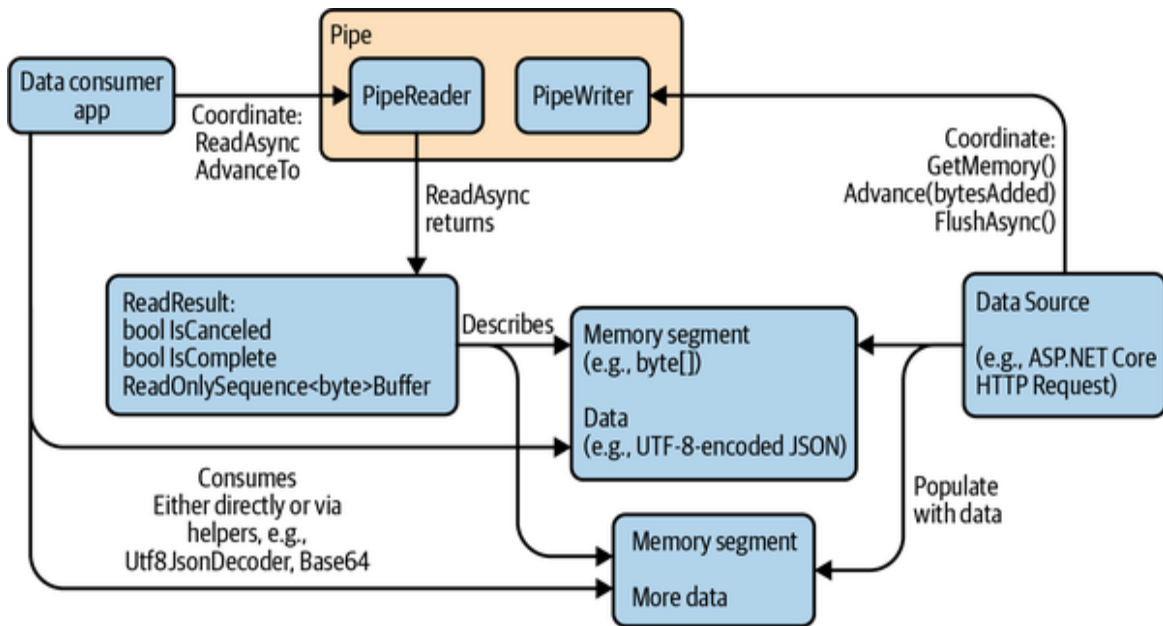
Pipe

PipeReader

PipeWriter

Data consumer app

Coordinate:
ReadAsync
AdvanceTo

ReadAsync
returns

Coordinate:
GetMemory()
Advance(bytesAdded)
FlushAsync()

ReadResult:
bool IsCanceled
bool IsComplete
ReadOnlySequence<byte>Buffer

Describes

Memory segment
(e.g., byte[])

Data
(e.g., UTF-8-encoded JSON)

Data Source

(e.g., ASP.NET Core HTTP Request)

Consumes
Either directly or via
helpers, e.g.,
Utf8JsonDecoder, Base64

Populate
with data

Memory segment

More data